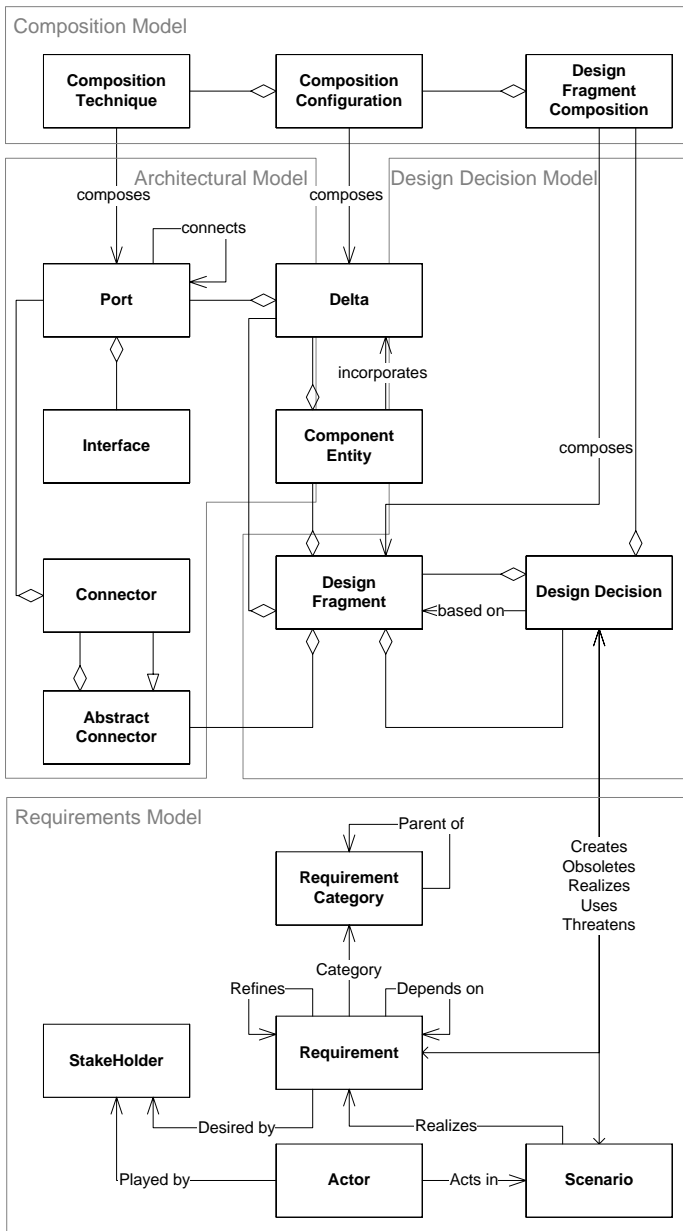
Composition Model

Composition Technique

Composition Configuration

Design Fragment Composition

Architectural Model

Design Decision Model

composes

composes

connects

Port

Delta

incorporates

Interface

Component Entity

composes

Connector

Design Fragment

based on

Design Decision

Abstract Connector

Requirements Model

Parent of

Requirement Category

Creates
Obsoletes
Realizes
Uses
Threatens

Category

Refines

Depends on

StakeHolder

Requirement

Desired by

Realizes

Played by

Actor

Acts in

Scenario